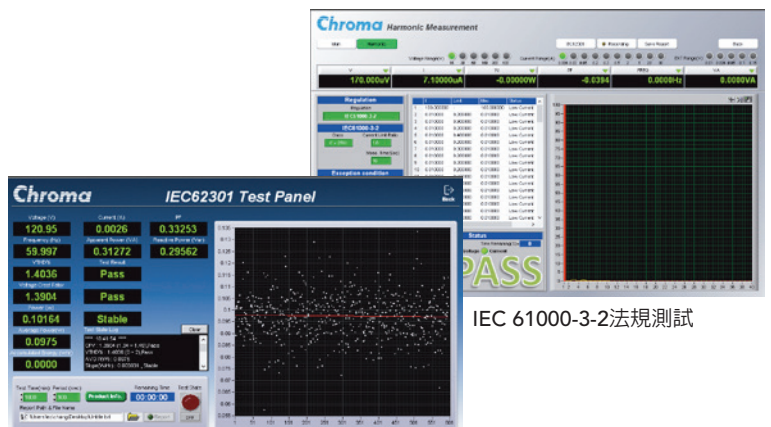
Chroma Harmonic Measurement

Stat

Harmonic

Voltage Range(V)

Current Range(A)

RECORD

Recording

Save Report

Back

V

170.0000uV

7.10000uA

-0.00000W

-0.0394

0.0000Hz

0.0000VA

Regulation

IEC61000-3-2

Class

Exception condition

Status

PASS

Chroma

IEC62301 Test Panel

Back

Voltage (V)

120.95

Current (A)

0.0026

PF

0.33253

Frequency (Hz)

59.997

Apparent Power (VA)

0.31272

Real Power (W)

0.29562

VTHD%

1.4036

Test Result

Pass

Voltage Crest Factor

1.3904

Pass

Power (W)

0.10164

Stable

Average Power (W)

0.0975

Test State Log

Clear

0.0000

Test Time(min)

Period (sec)

Product Info.

Remaining Time

00:00:00

Test Start

Report

IEC 61000-3-2法規測試